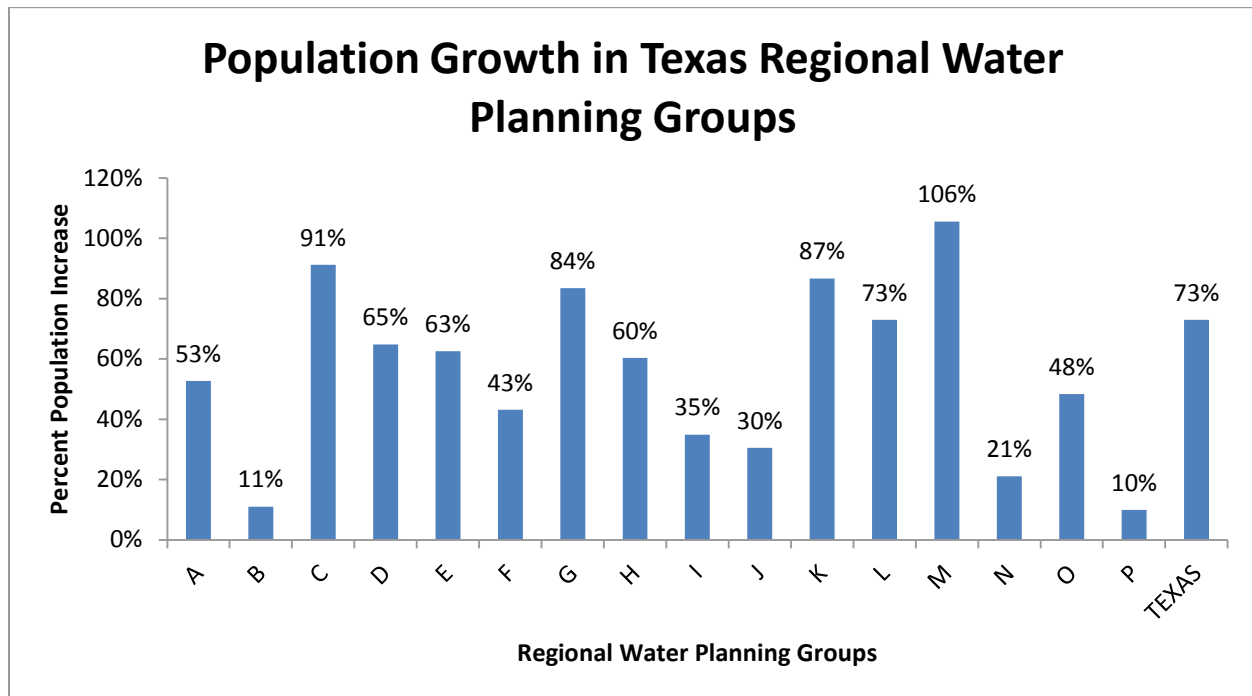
Population Growth in Texas Regional Water Planning Groups

Percent Population Increase

120%
100%
80%
60%
40%
20%
0%

53%
11%
91%
65%
63%
43%
84%
60%
35%
30%
87%
73%
106%
21%
48%
10%
73%

A
B
C
D
E
F
G
H
I
J
K
L
M
N
O
P
TEXAS

Regional Water Planning Groups